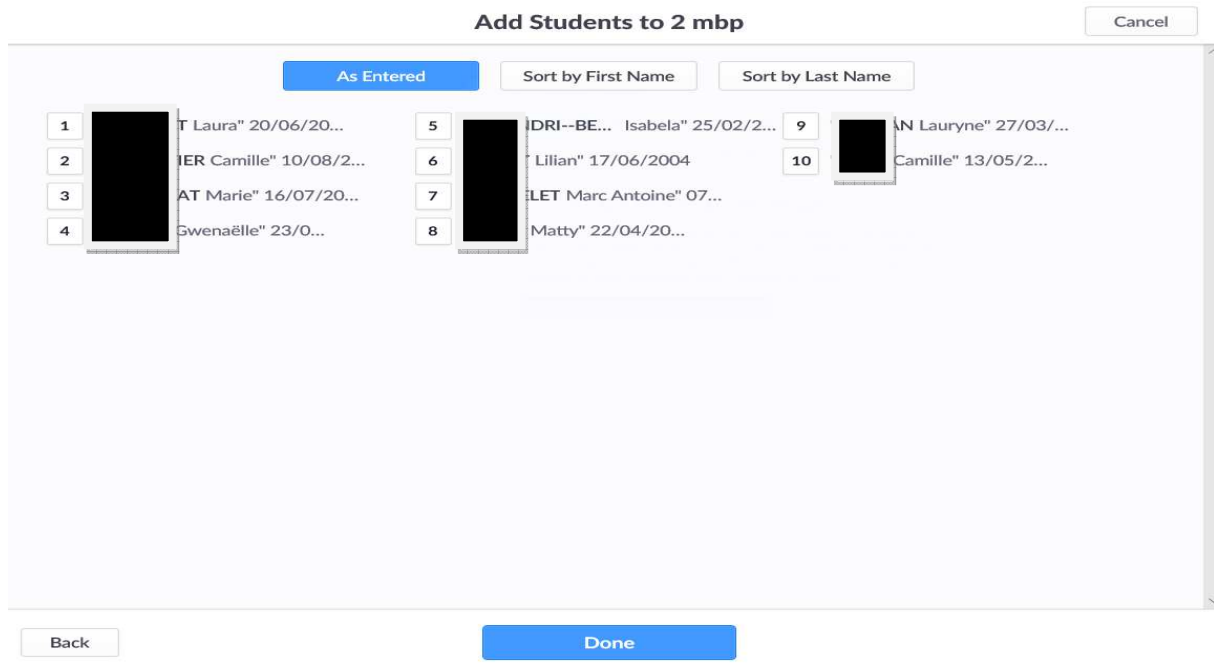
Add Students to 2 mbp

Cancel

As Entered
Sort by First Name
Sort by Last Name

1 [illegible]T Laura" 20/06/20...
2 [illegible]IER Camille" 10/08/2...
3 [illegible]AT Marie" 16/07/20...
4 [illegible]Gwenaëlle" 23/0...

5 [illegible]IDRI--BE... Isabela" 25/02/2...
6 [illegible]T Lilian" 17/06/2004
7 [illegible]ELET Marc Antoine" 07...
8 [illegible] Matty" 22/04/20...

9 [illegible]AN Lauryne" 27/03/...
10 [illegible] Camille" 13/05/2...

Back
Done